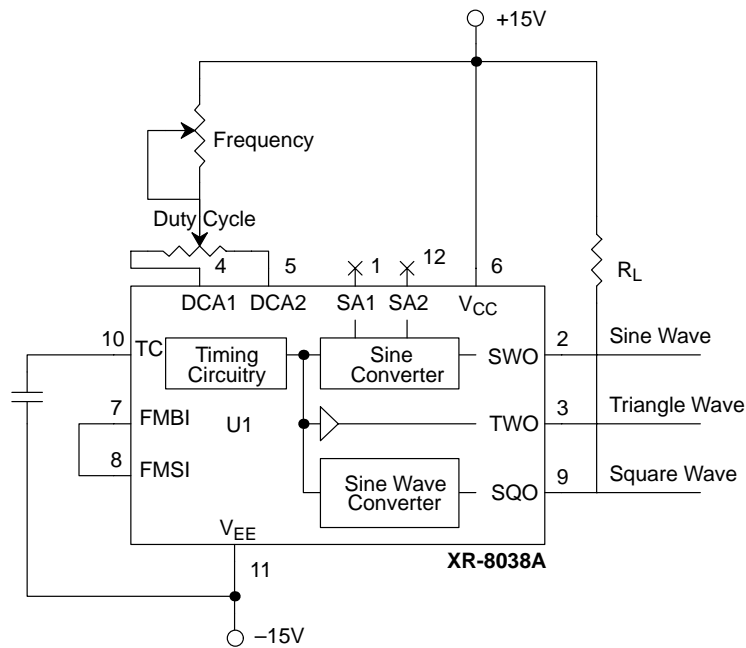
+15V

Frequency

Duty Cycle

4 5 1 12 6

$R_L$

DCA1 DCA2 SA1 SA2 $V_{CC}$

10 TC

Timing Circuitry

Sine Converter

SWO 2 Sine Wave

7 FMBI

U1

TWO 3 Triangle Wave

8 FMSI

Sine Wave Converter

SQO 9 Square Wave

$V_{EE}$

11

XR-8038A

–15V